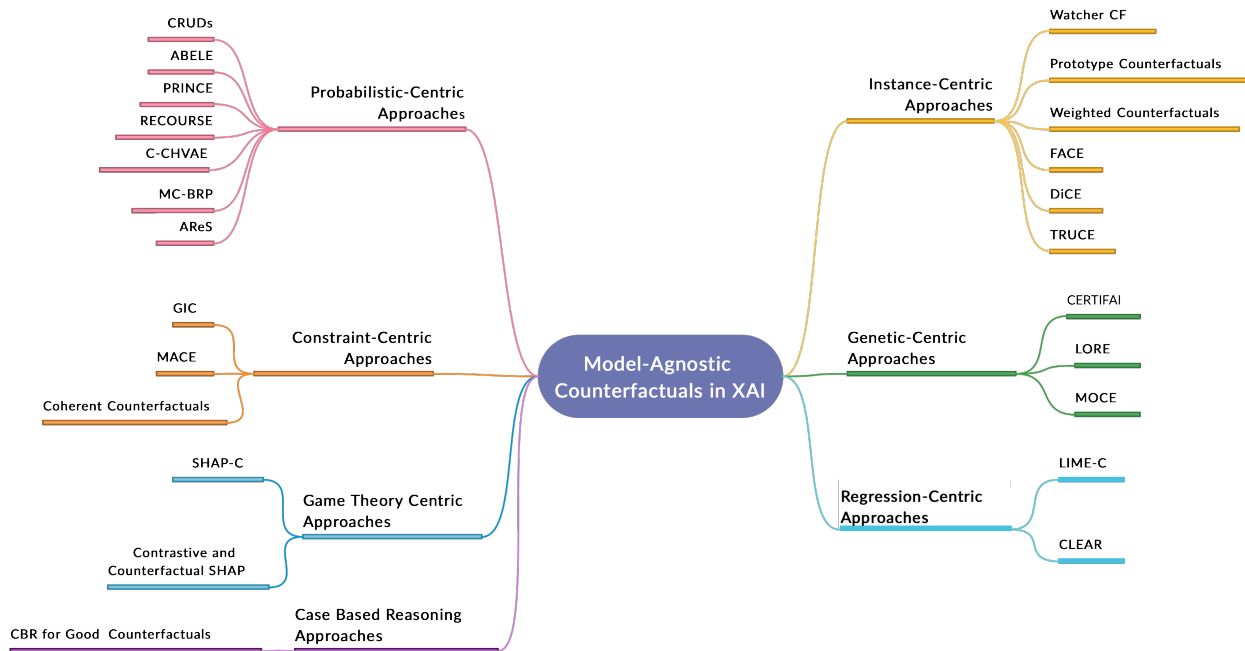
Model-Agnostic Counterfactuals in XAI

Probabilistic-Centric Approaches

CRUDs

ABELE

PRINCE

RECOURSE

C-CHVAE

MC-BRP

AReS

Constraint-Centric Approaches

GIC

MACE

Coherent Counterfactuals

Game Theory Centric Approaches

SHAP-C

Contrastive and Counterfactual SHAP

Case Based Reasoning Approaches

CBR for Good Counterfactuals

Instance-Centric Approaches

Watcher CF

Prototype Counterfactuals

Weighted Counterfactuals

FACE

DiCE

TRUCE

Genetic-Centric Approaches

CERTIFAI

LORE

MOCE

Regression-Centric Approaches

LIME-C

CLEAR